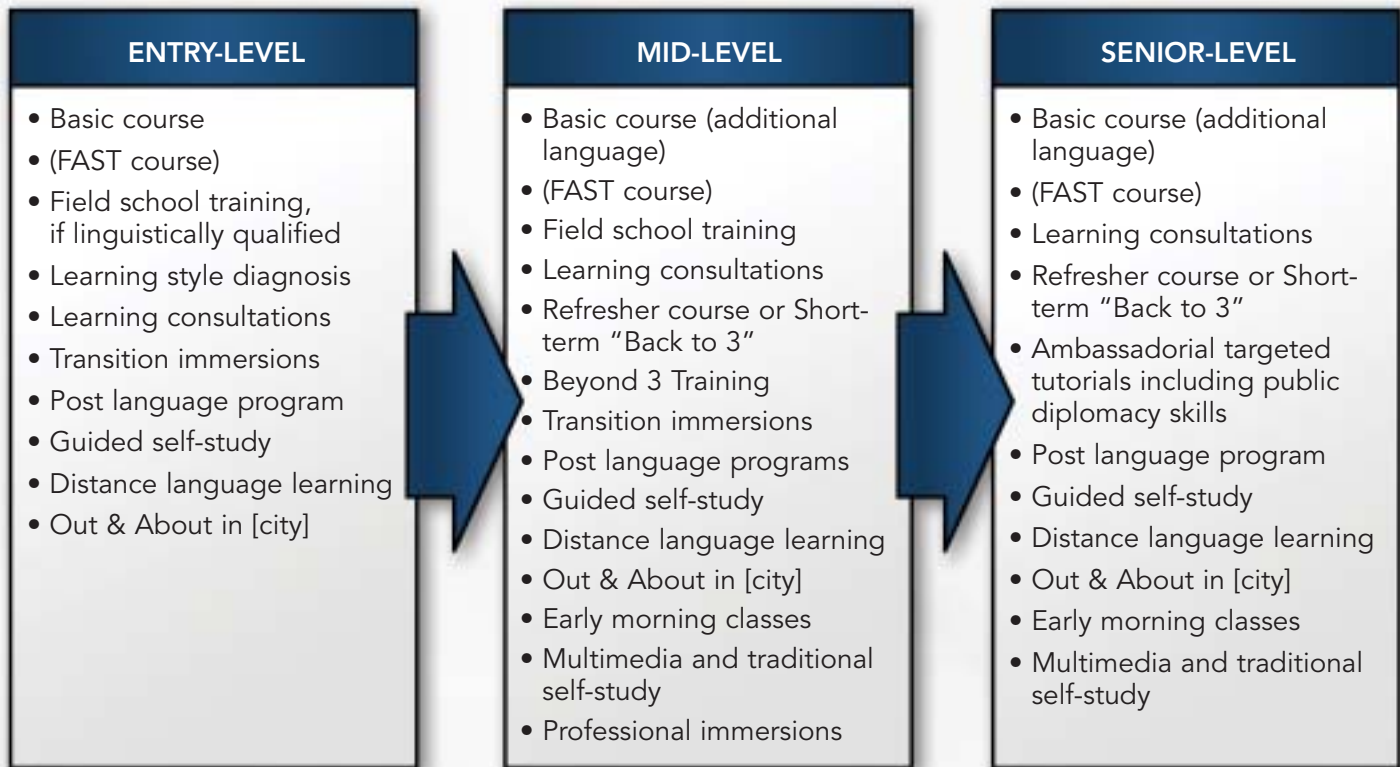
ENTRY-LEVEL

• Basic course
• (FAST course)
• Field school training, if linguistically qualified
• Learning style diagnosis
• Learning consultations
• Transition immersions
• Post language program
• Guided self-study
• Distance language learning
• Out & About in [city]

MID-LEVEL

• Basic course (additional language)
• (FAST course)
• Field school training
• Learning consultations
• Refresher course or Short-term "Back to 3"
• Beyond 3 Training
• Transition immersions
• Post language programs
• Guided self-study
• Distance language learning
• Out & About in [city]
• Early morning classes
• Multimedia and traditional self-study
• Professional immersions

SENIOR-LEVEL

• Basic course (additional language)
• (FAST course)
• Learning consultations
• Refresher course or Short-term "Back to 3"
• Ambassadorial targeted tutorials including public diplomacy skills
• Post language program
• Guided self-study
• Distance language learning
• Out & About in [city]
• Early morning classes
• Multimedia and traditional self-study